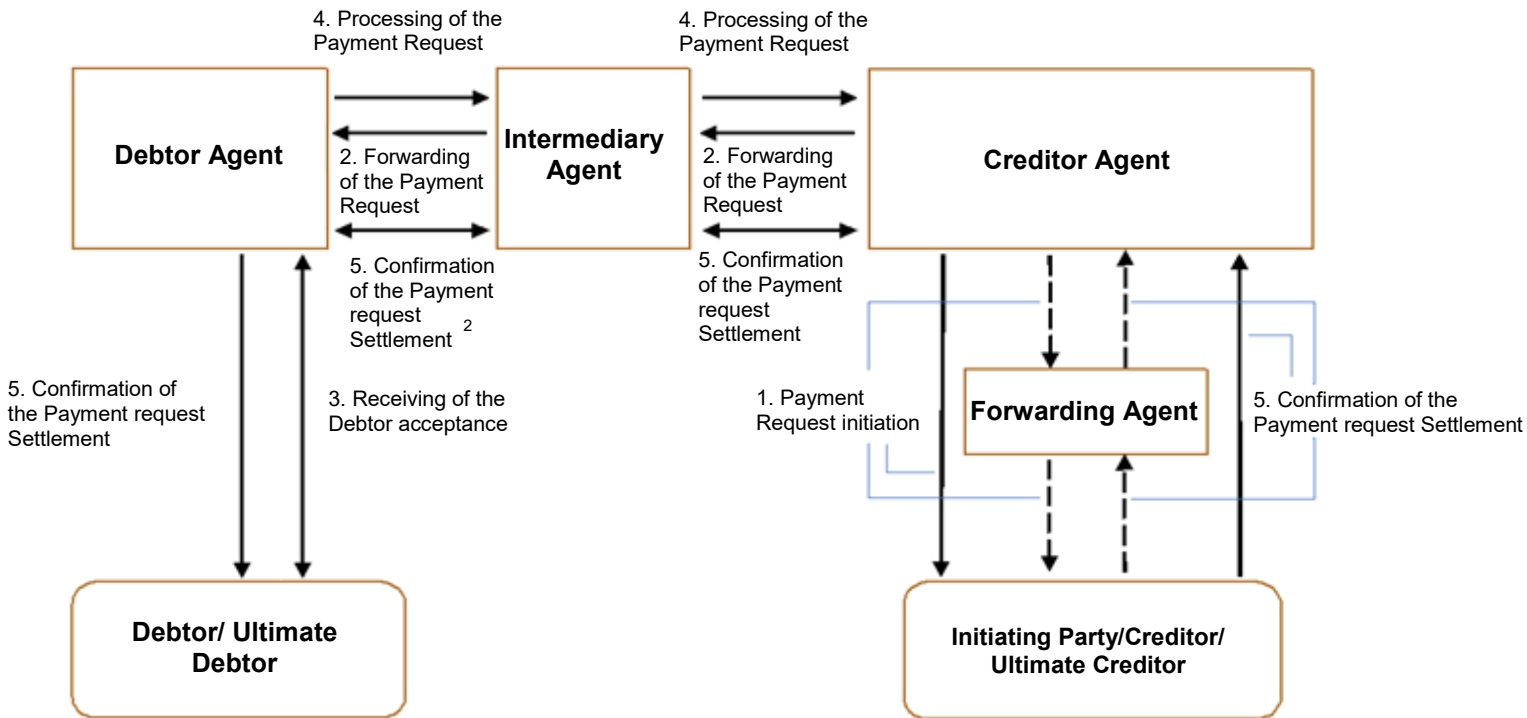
4. Processing of the Payment Request

4. Processing of the Payment Request

Debtor Agent

Intermediary Agent

Creditor Agent

2. Forwarding of the Payment Request

2. Forwarding of the Payment Request

5. Confirmation of the Payment request Settlement $^2$

5. Confirmation of the Payment request Settlement

5. Confirmation of the Payment request Settlement

3. Receiving of the Debtor acceptance

1. Payment Request initiation

Forwarding Agent

5. Confirmation of the Payment request Settlement

Debtor/ Ultimate Debtor

Initiating Party/Creditor/ Ultimate Creditor